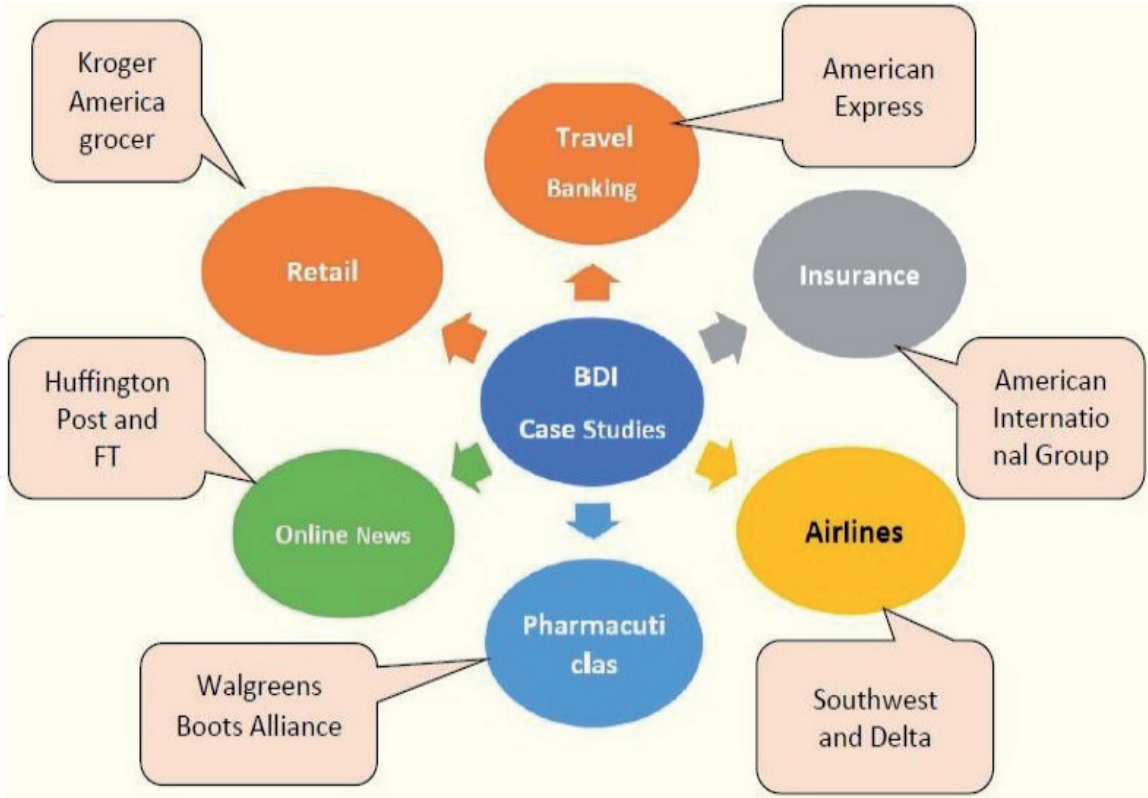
Kroger America grocer

Travel Banking

American Express

Retail

Insurance

BDI Case Studies

Huffington Post and FT

American International Group

Online News

Airlines

Pharmacuticlas

Walgreens Boots Alliance

Southwest and Delta